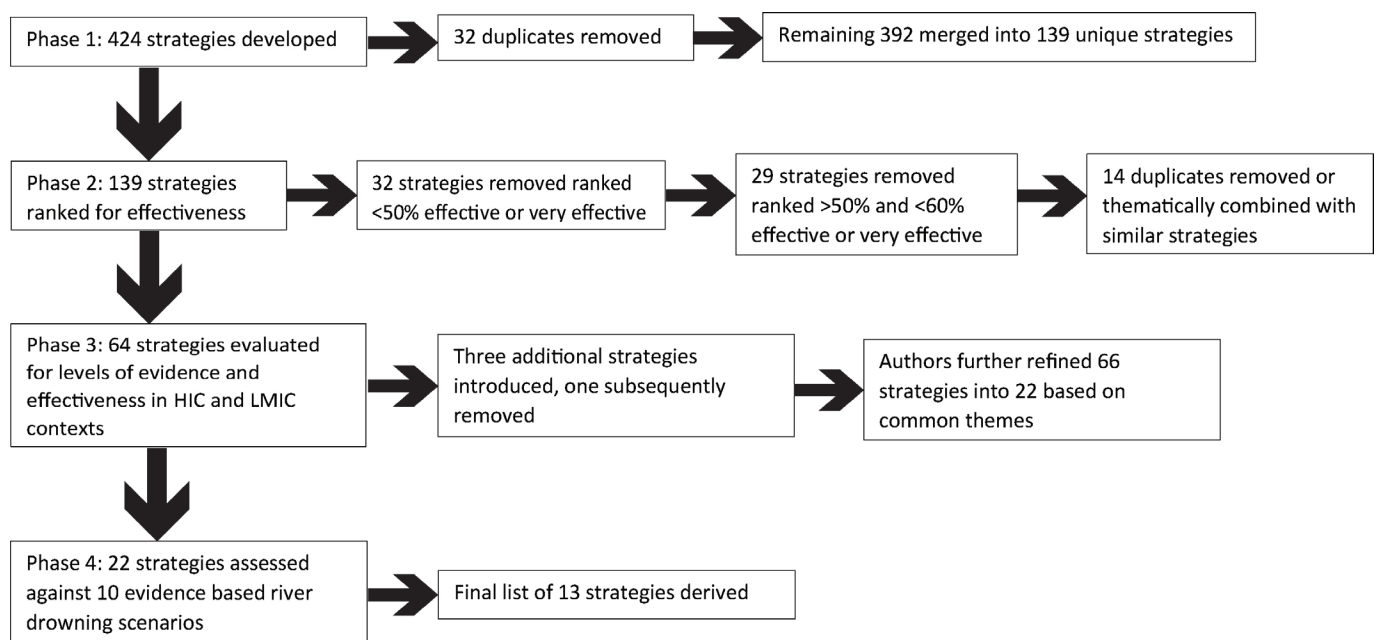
Phase 1: 424 strategies developed

32 duplicates removed

Remaining 392 merged into 139 unique strategies

Phase 2: 139 strategies ranked for effectiveness

32 strategies removed ranked <50% effective or very effective

29 strategies removed ranked >50% and <60% effective or very effective

14 duplicates removed or thematically combined with similar strategies

Phase 3: 64 strategies evaluated for levels of evidence and effectiveness in HIC and LMIC contexts

Three additional strategies introduced, one subsequently removed

Authors further refined 66 strategies into 22 based on common themes

Phase 4: 22 strategies assessed against 10 evidence based river drowning scenarios

Final list of 13 strategies derived